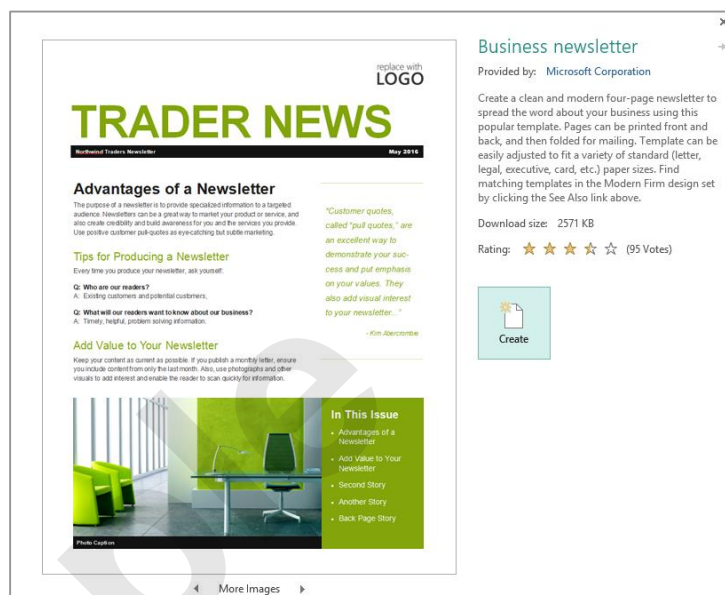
replace with
LOGO

TRADER NEWS

Northwind Traders Newsletter May 2016

Advantages of a Newsletter

The purpose of a newsletter is to provide specialized information to a targeted audience. Newsletters can be a great way to market your product or service, and also create credibility and build awareness for you and the services you provide. Use positive customer pull-quotes as eye-catching but subtle marketing.

Tips for Producing a Newsletter

Every time you produce your newsletter, ask yourself:

Q: Who are our readers?
A: Existing customers and potential customers,

Q: What will our readers want to know about our business?
A: Timely, helpful, problem solving information.

Add Value to Your Newsletter

Keep your content as current as possible. If you publish a monthly letter, ensure you include content from only the last month. Also, use photographs and other visuals to add interest and enable the reader to scan quickly for information.

"Customer quotes, called "pull quotes," are an excellent way to demonstrate your success and put emphasis on your values. They also add visual interest to your newsletter..."

- Kim Abercrombie

In This Issue

• Advantages of a Newsletter
• Add Value to Your Newsletter
• Second Story
• Another Story
• Back Page Story

Photo Caption

More Images

Business newsletter

Provided by: Microsoft Corporation

Create a clean and modern four-page newsletter to spread the word about your business using this popular template. Pages can be printed front and back, and then folded for mailing. Template can be easily adjusted to fit a variety of standard (letter, legal, executive, card, etc.) paper sizes. Find matching templates in the Modern Firm design set by clicking the See Also link above.

Download size: 2571 KB

Rating: (95 Votes)

Create